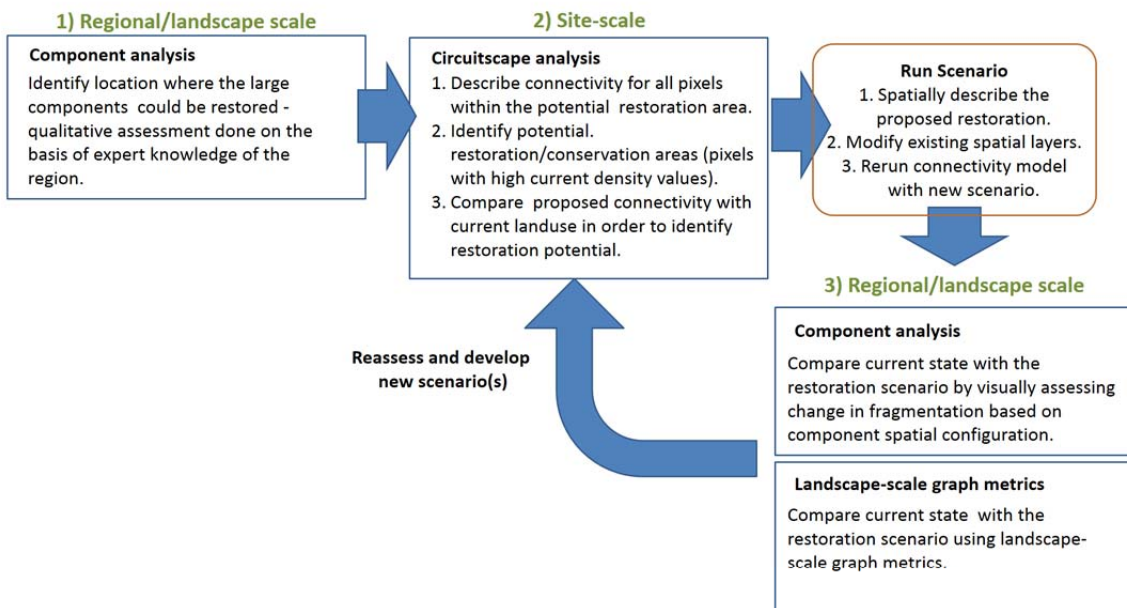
1) Regional/landscape scale

Component analysis
Identify location where the large components could be restored - qualitative assessment done on the basis of expert knowledge of the region.

2) Site-scale

Circuitscape analysis
1. Describe connectivity for all pixels within the potential restoration area.
2. Identify potential. restoration/conservation areas (pixels with high current density values).
3. Compare proposed connectivity with current landuse in order to identify restoration potential.

Run Scenario
1. Spatially describe the proposed restoration.
2. Modify existing spatial layers.
3. Rerun connectivity model with new scenario.

3) Regional/landscape scale

Component analysis
Compare current state with the restoration scenario by visually assessing change in fragmentation based on component spatial configuration.

Landscape-scale graph metrics
Compare current state with the restoration scenario using landscape-scale graph metrics.

Reassess and develop new scenario(s)